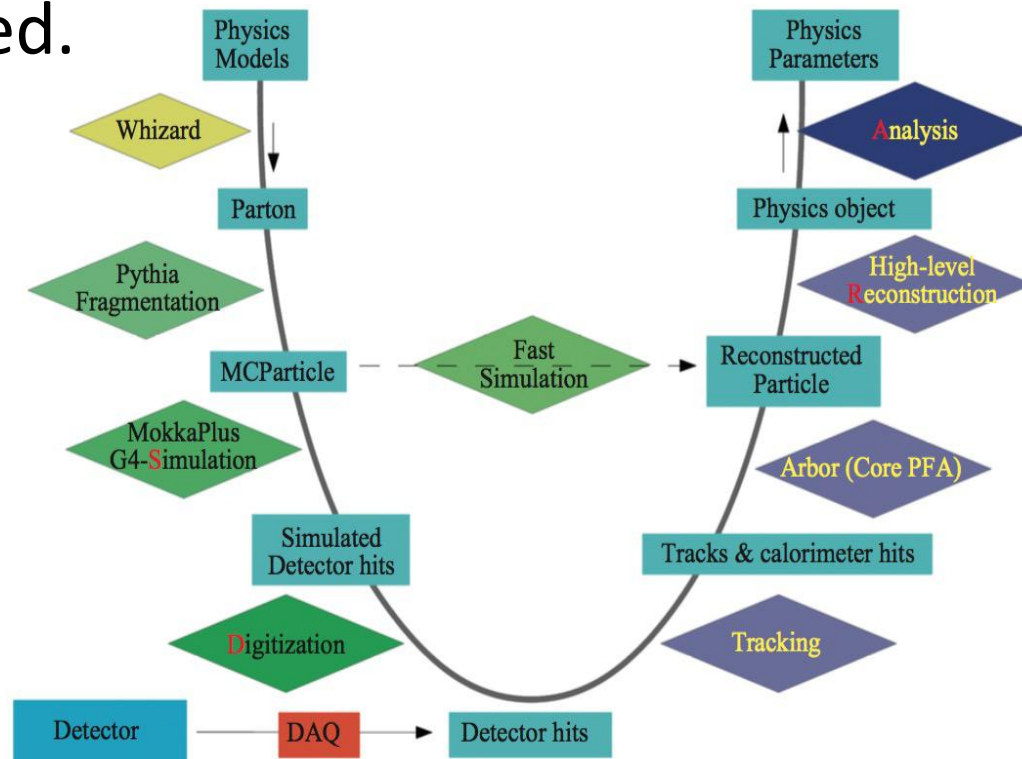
ed.

Physics Models

Whizard

Parton

Pythia Fragmentation

MCParticle

Fast Simulation

MokkaPlus G4-Simulation

Simulated Detector hits

Digitization

Detector

DAQ

Detector hits

Physics Parameters

Analysis

Physics object

High-level Reconstruction

Reconstructed Particle

Arbor (Core PFA)

Tracks & calorimeter hits

Tracking